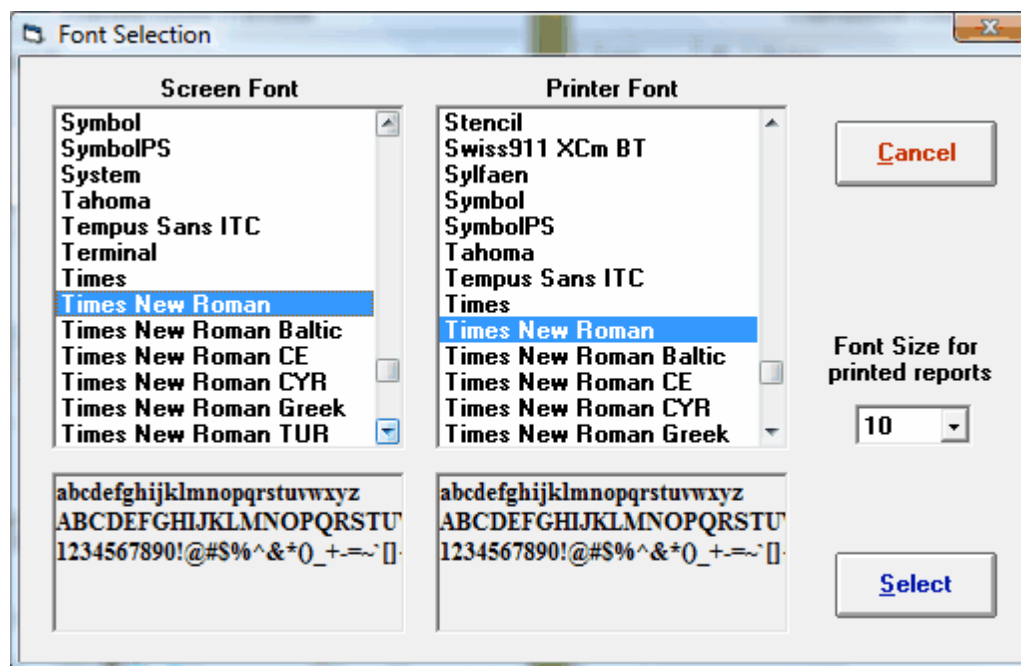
Font Selection

Screen Font

Symbol
SymbolPS
System
Tahoma
Tempus Sans ITC
Terminal
Times
Times New Roman
Times New Roman Baltic
Times New Roman CE
Times New Roman CYR
Times New Roman Greek
Times New Roman TUR

Printer Font

Stencil
Swiss911 XCm BT
Sylfaen
Symbol
SymbolPS
Tahoma
Tempus Sans ITC
Times
Times New Roman
Times New Roman Baltic
Times New Roman CE
Times New Roman CYR
Times New Roman Greek

Cancel

Font Size for printed reports

10

abcdefghijklmnopqrstuvwxyz
ABCDEFGHIJKLMNOPQRSTU
1234567890!@#$%^&*()_+-=~`[]

abcdefghijklmnopqrstuvwxyz
ABCDEFGHIJKLMNOPQRSTU
1234567890!@#$%^&*()_+-=~`[]

Select